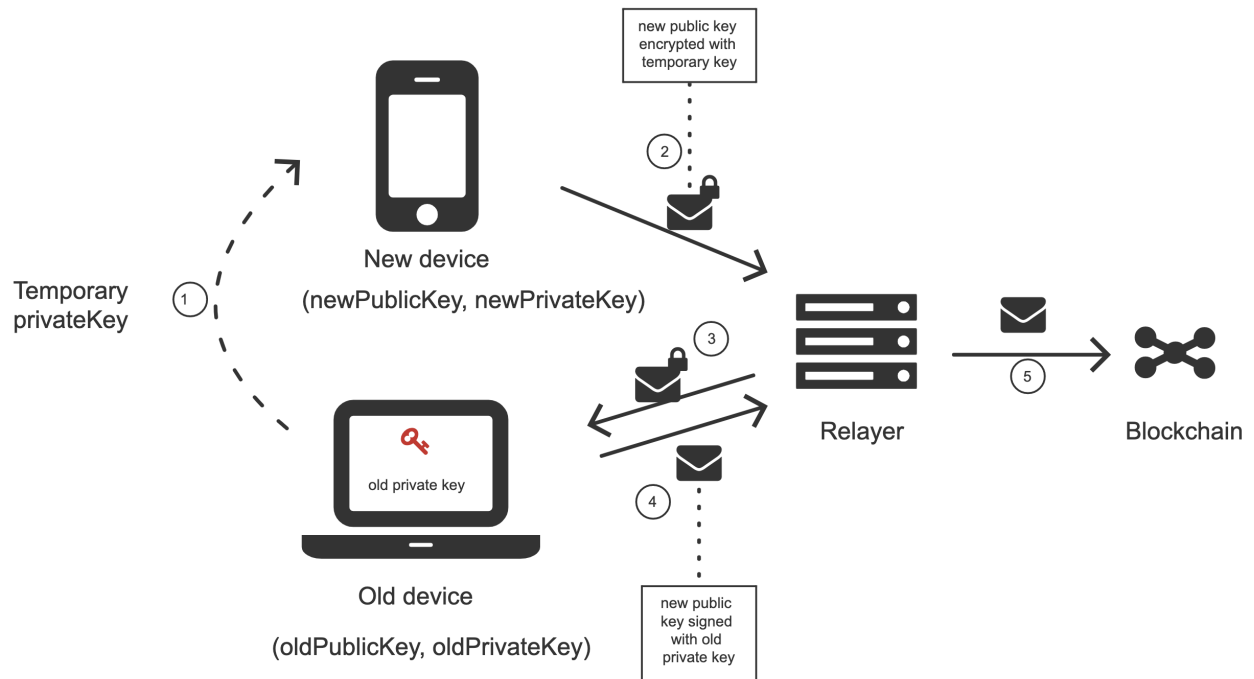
new public key encrypted with temporary key

2

New device

(newPublicKey, newPrivateKey)

Temporary privateKey

1

3

old private key

Relayer

5

Blockchain

4

Old device

(oldPublicKey, oldPrivateKey)

new public key signed with old private key